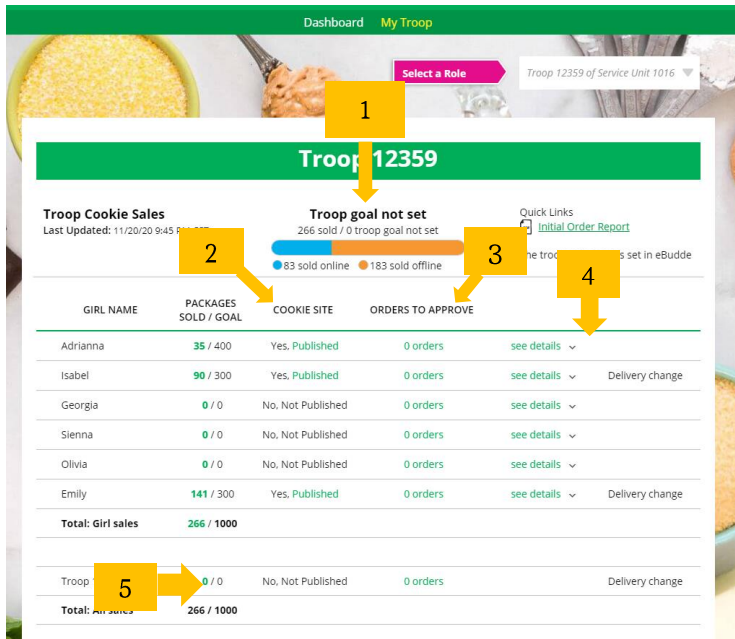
Dashboard My Troop

Select a Role

Troop 12359 of Service Unit 1016

1

Troop 12359

Troop Cookie Sales
Last Updated: 11/20/20 9:45 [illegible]

Troop goal not set
266 sold / 0 troop goal not set

83 sold online 183 sold offline

Quick Links
Initial Order Report

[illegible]he troo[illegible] s set in eBudde

2

3

4

| GIRL NAME | PACKAGES SOLD / GOAL | COOKIE SITE | ORDERS TO APPROVE | | |
|---|---|---|---|---|---|
| Adrianna | 35 / 400 | Yes, Published | 0 orders | see details | |
| Isabel | 90 / 300 | Yes, Published | 0 orders | see details | Delivery change |
| Georgia | 0 / 0 | No, Not Published | 0 orders | see details | |
| Sienna | 0 / 0 | No, Not Published | 0 orders | see details | |
| Olivia | 0 / 0 | No, Not Published | 0 orders | see details | |
| Emily | 141 / 300 | Yes, Published | 0 orders | see details | Delivery change |
| Total: Girl sales | 266 / 1000 | | | | |
| Troop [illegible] | 0 / 0 | No, Not Published | 0 orders | | Delivery change |
| Total: A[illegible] sales | 266 / 1000 | | | | |

5